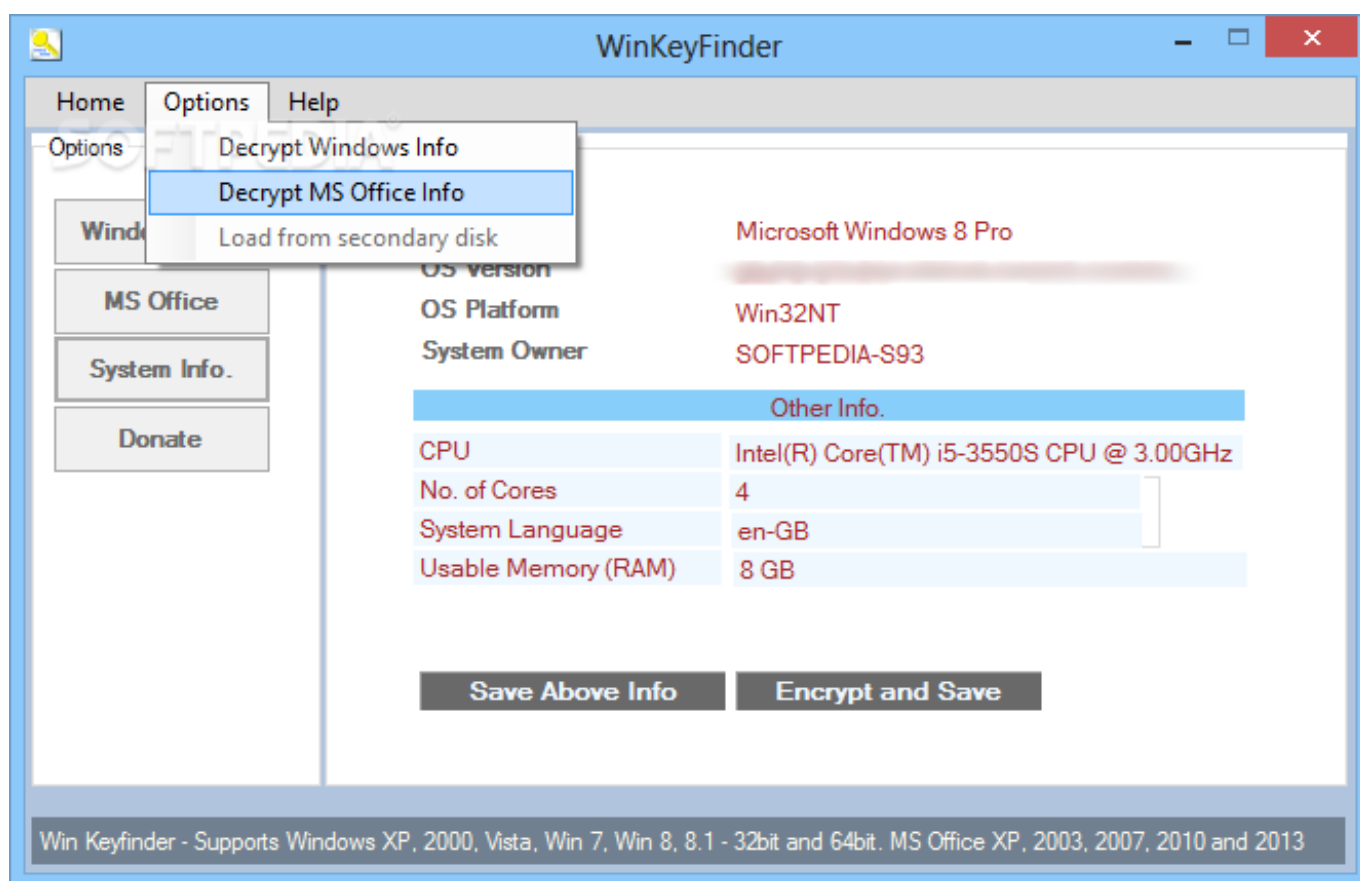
WinKeyFinder

Home Options Help

Options

Decrypt Windows Info
Decrypt MS Office Info
Load from secondary disk

Windo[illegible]
MS Office
System Info.
Donate

Microsoft Windows 8 Pro
OS Version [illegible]
OS Platform Win32NT
System Owner SOFTPEDIA-S93

Other Info.

| | |
|---|---|
| CPU | Intel(R) Core(TM) i5-3550S CPU @ 3.00GHz |
| No. of Cores | 4 |
| System Language | en-GB |
| Usable Memory (RAM) | 8 GB |

Save Above Info
Encrypt and Save

Win Keyfinder - Supports Windows XP, 2000, Vista, Win 7, Win 8, 8.1 - 32bit and 64bit. MS Office XP, 2003, 2007, 2010 and 2013